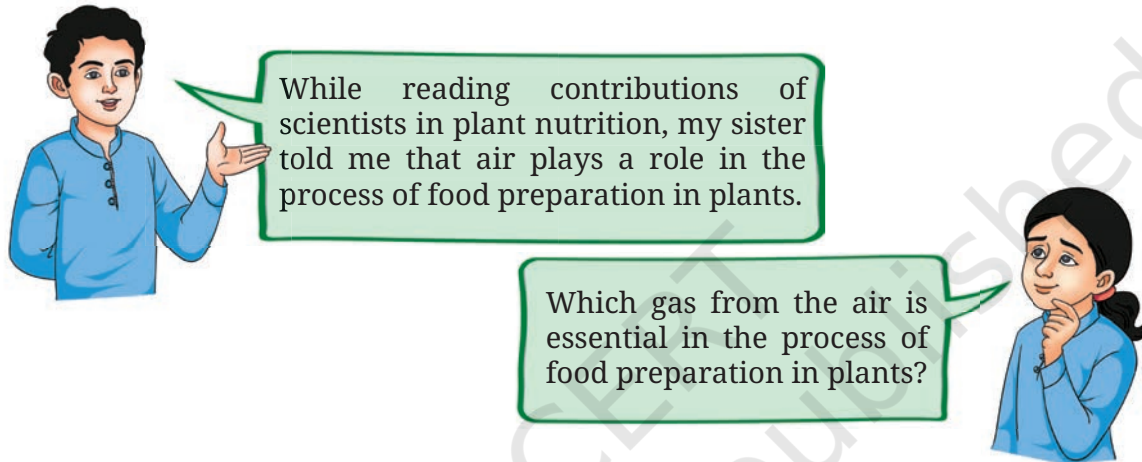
While reading contributions of scientists in plant nutrition, my sister told me that air plays a role in the process of food preparation in plants.

Which gas from the air is essential in the process of food preparation in plants?

CERT
published